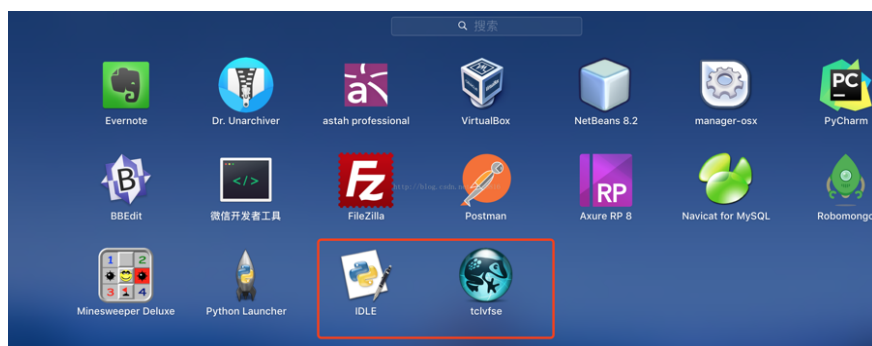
搜索

Evernote
Dr. Unarchiver
astah professional
VirtualBox
NetBeans 8.2
manager-osx
PyCharm

BBEdit
微信开发者工具
FileZilla
Postman
Axure RP 8
Navicat for MySQL
Robomongo

Minesweeper Deluxe
Python Launcher
IDLE
tclvfse

http://blog.csdn.net/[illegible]